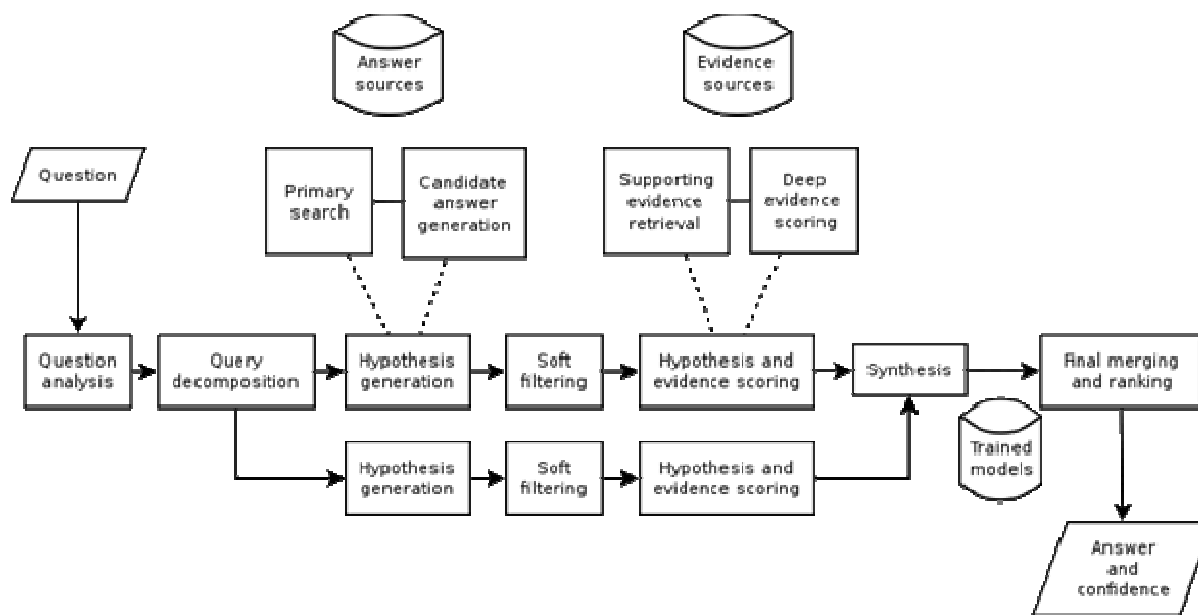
Answer sources

Evidence sources

Question

Primary search

Candidate answer generation

Supporting evidence retrieval

Deep evidence scoring

Question analysis

Query decomposition

Hypothesis generation

Soft filtering

Hypothesis and evidence scoring

Synthesis

Final merging and ranking

Hypothesis generation

Soft filtering

Hypothesis and evidence scoring

Trained models

Answer and confidence